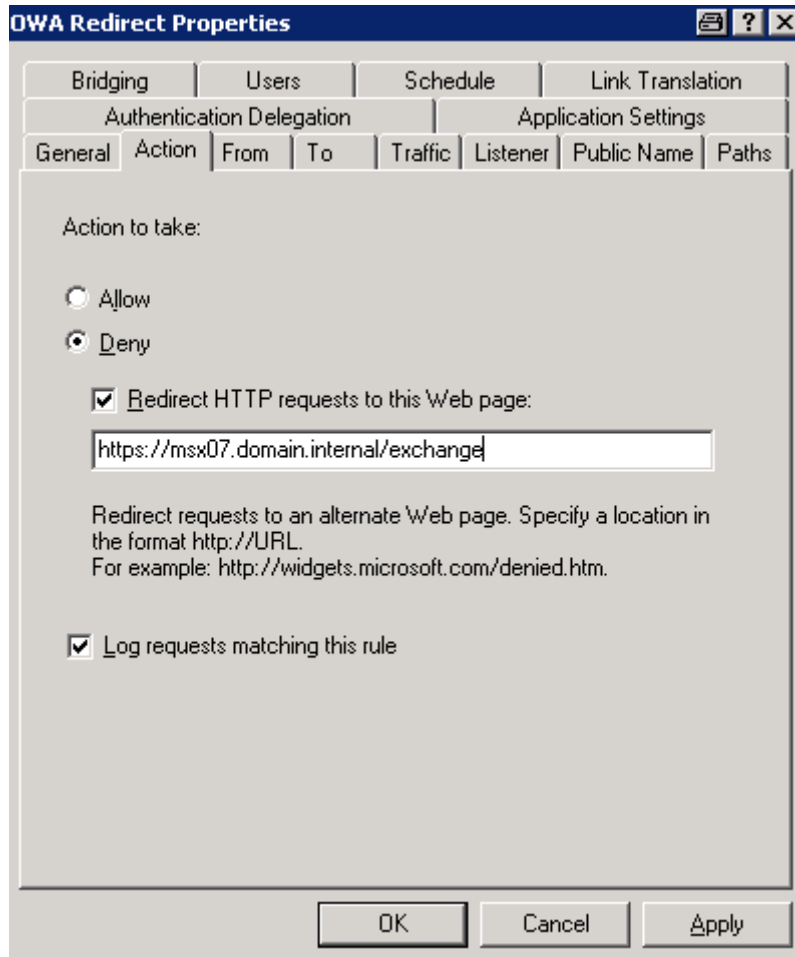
OWA Redirect Properties

?

Bridging | Users | Schedule | Link Translation

Authentication Delegation | Application Settings

General | Action | From | To | Traffic | Listener | Public Name | Paths

Action to take:

Allow

Deny

Redirect HTTP requests to this Web page:

https://msx07.domain.internal/exchange

Redirect requests to an alternate Web page. Specify a location in the format http://URL.
For example: http://widgets.microsoft.com/denied.htm.

Log requests matching this rule

OK | Cancel | Apply